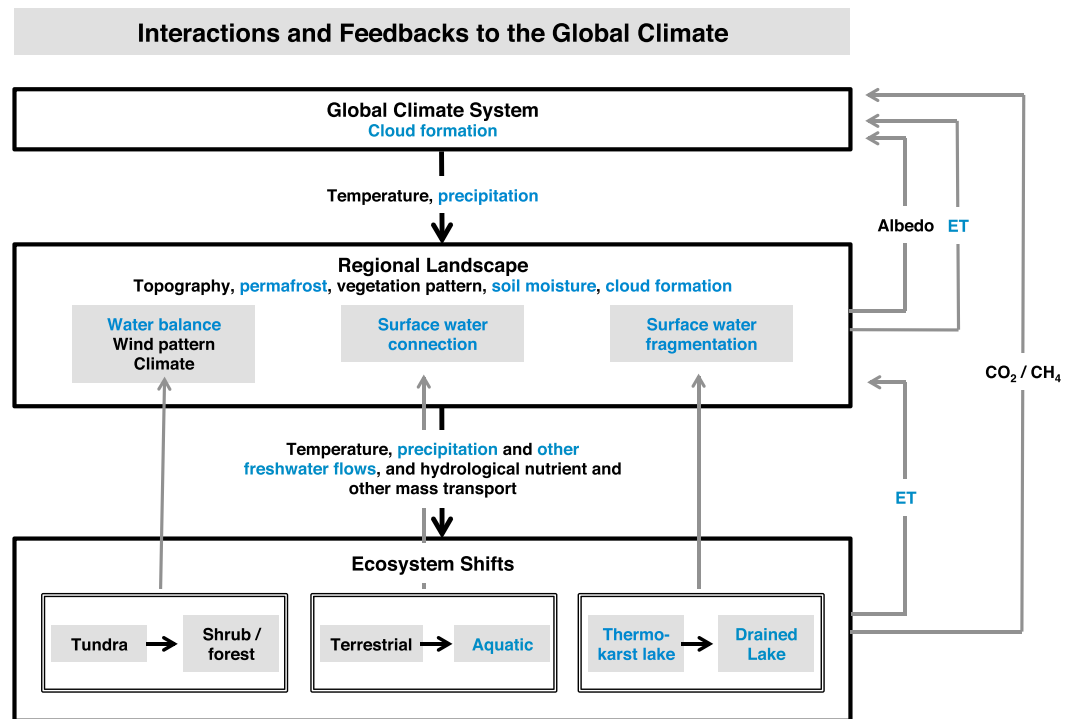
Interactions and Feedbacks to the Global Climate

Global Climate System
Cloud formation

Temperature, precipitation

Albedo ET

Regional Landscape
Topography, permafrost, vegetation pattern, soil moisture, cloud formation

Water balance
Wind pattern
Climate

Surface water connection

Surface water fragmentation

$CO_2$ / $CH_4$

Temperature, precipitation and other freshwater flows, and hydrological nutrient and other mass transport

ET

Ecosystem Shifts

Tundra

Shrub / forest

Terrestrial

Aquatic

Thermokarst lake

Drained Lake